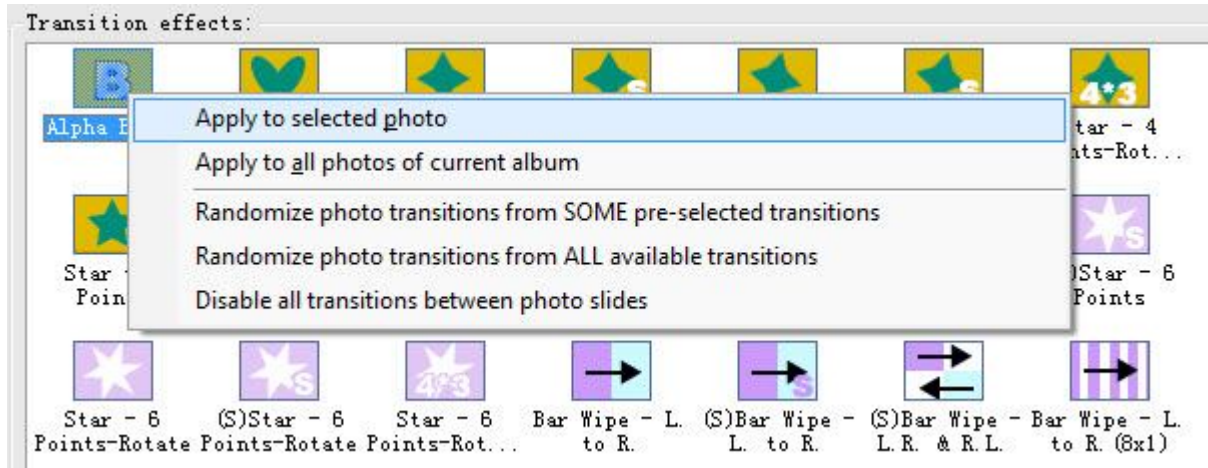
Transition effects:

B

Alpha B

S

S

4*3

tar - 4 nts-Rot...

Apply to selected photo

Apply to all photos of current album

Randomize photo transitions from SOME pre-selected transitions

Randomize photo transitions from ALL available transitions

Disable all transitions between photo slides

Star Poin

S

)Star - 6 Points

S

4*3

S

Star - 6 Points-Rotate

(S)Star - 6 Points-Rotate

Star - 6 Points-Rot...

Bar Wipe - L. to R.

(S)Bar Wipe - L. to R.

(S)Bar Wipe - L.R. & R.L.

Bar Wipe - L. to R. (8x1)